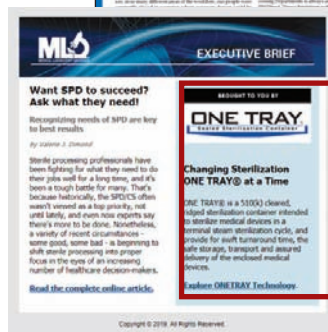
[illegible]

MLO

EXECUTIVE BRIEF

Want SPD to succeed? Ask what they need!

Recognizing needs of SPD are key to best results

By Valerie J. Dimond

Sterile processing professionals have been fighting for what they need to do their jobs well for a long time, and it's been a tough battle for many. That's because historically, the SPD/CS often wasn't viewed as a top priority, not until lately, and even now experts say there's more to be done. Nonetheless, a variety of recent circumstances - some good, some bad - is beginning to shift sterile processing into proper focus in the eyes of an increasing number of healthcare decision-makers.

Read the complete online article.

BROUGHT TO YOU BY

ONE TRAY

Sealed Sterilization Container

Changing Sterilization ONE TRAY® at a Time

ONE TRAY® is a 510(k) cleared, ridged sterilization container intended to sterilize medical devices in a terminal steam sterilization cycle, and provide for swift turnaround time, the safe storage, transport and assured delivery of the enclosed medical devices.

Explore ONETRAY Technology.

Copyright © 2018. All Rights Reserved.